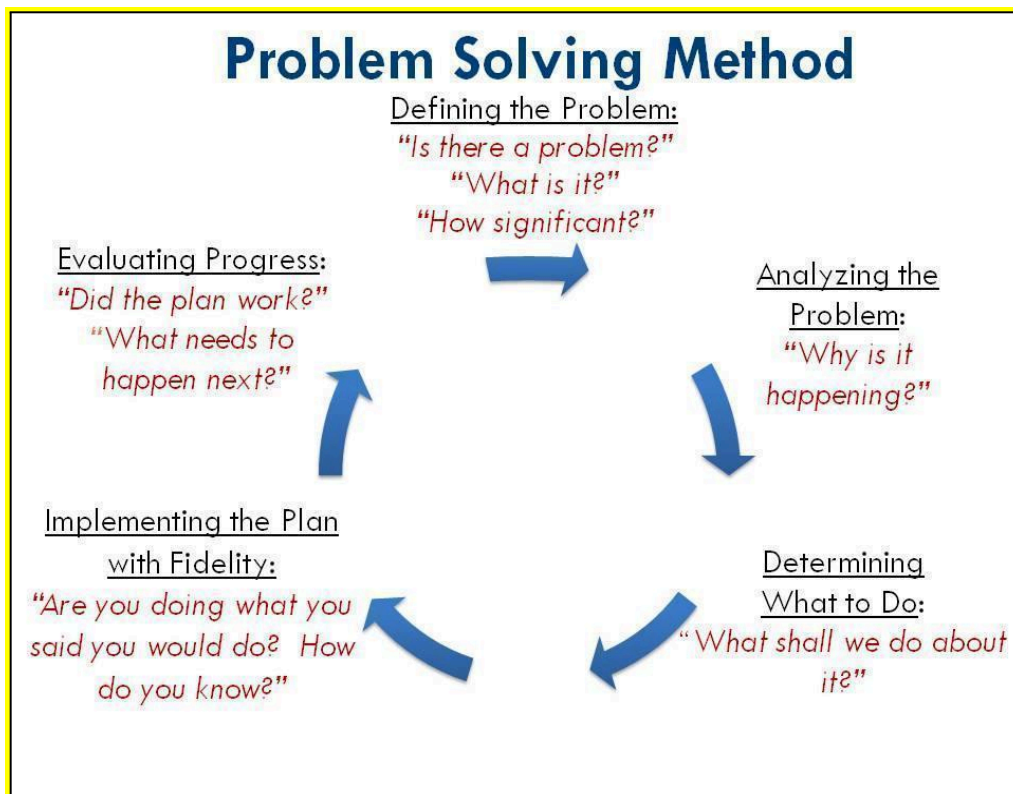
Problem Solving Method

Defining the Problem:
"Is there a problem?"
"What is it?"
"How significant?"

Analyzing the Problem:
"Why is it happening?"

Determining What to Do:
"What shall we do about it?"

Implementing the Plan with Fidelity:
"Are you doing what you said you would do? How do you know?"

Evaluating Progress:
"Did the plan work?"
"What needs to happen next?"